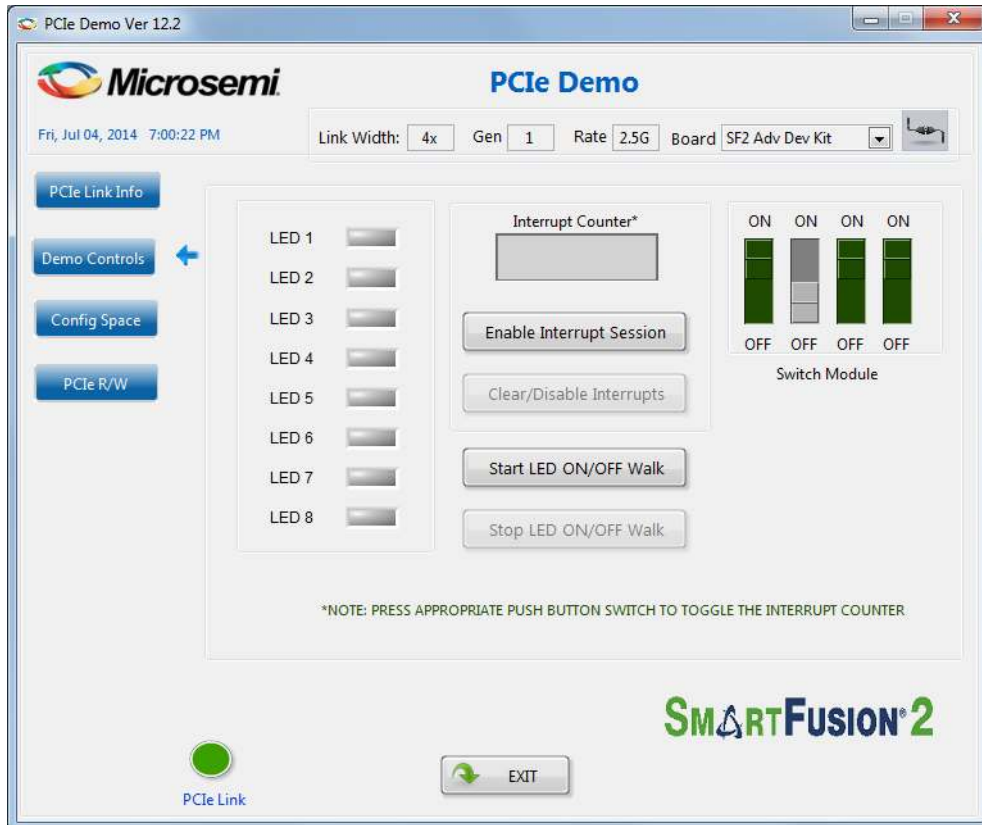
PCIe Demo Ver 12.2

Microsemi

PCIe Demo

Fri, Jul 04, 2014 7:00:22 PM

Link Width: 4x Gen 1 Rate 2.5G Board SF2 Adv Dev Kit

PCIe Link Info

Demo Controls

Config Space

PCIe R/W

LED 1
LED 2
LED 3
LED 4
LED 5
LED 6
LED 7
LED 8

Interrupt Counter*

Enable Interrupt Session

Clear/Disable Interrupts

Start LED ON/OFF Walk

Stop LED ON/OFF Walk

ON ON ON ON

OFF OFF OFF OFF

Switch Module

*NOTE: PRESS APPROPRIATE PUSH BUTTON SWITCH TO TOGGLE THE INTERRUPT COUNTER

SMARTFUSION 2

PCIe Link

EXIT